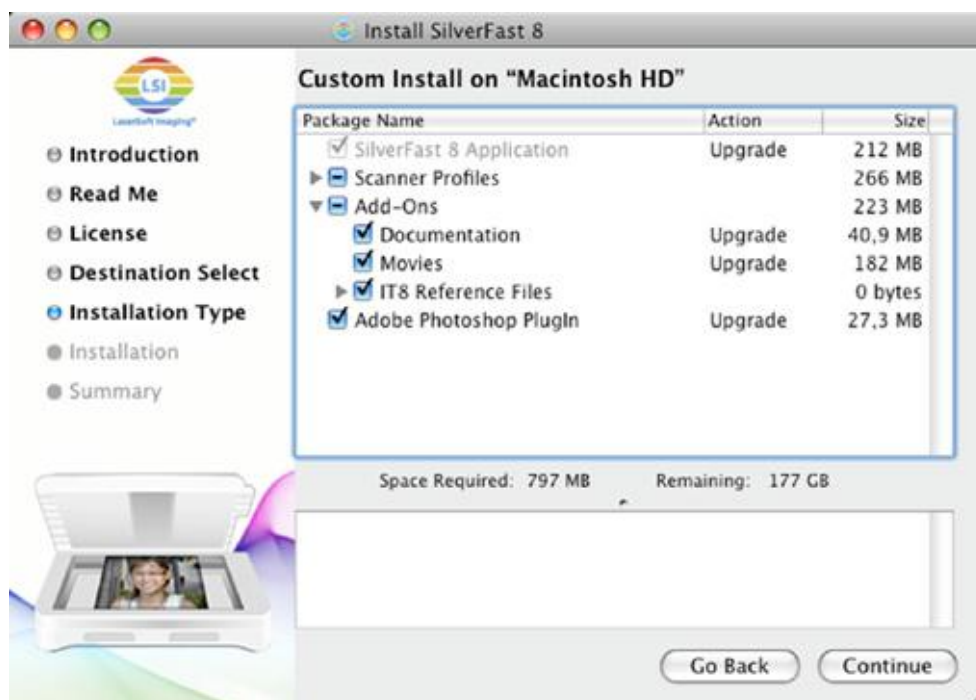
Install SilverFast 8

LSI
LaserSoft Imaging

Introduction
Read Me
License
Destination Select
Installation Type
Installation
Summary

Custom Install on "Macintosh HD"

| Package Name | Action | Size |
|---|---|---|
| SilverFast 8 Application | Upgrade | 212 MB |
| Scanner Profiles | | 266 MB |
| Add-Ons | | 223 MB |
| Documentation | Upgrade | 40,9 MB |
| Movies | Upgrade | 182 MB |
| IT8 Reference Files | | 0 bytes |
| Adobe Photoshop PlugIn | Upgrade | 27,3 MB |

Space Required: 797 MB Remaining: 177 GB

Go Back Continue